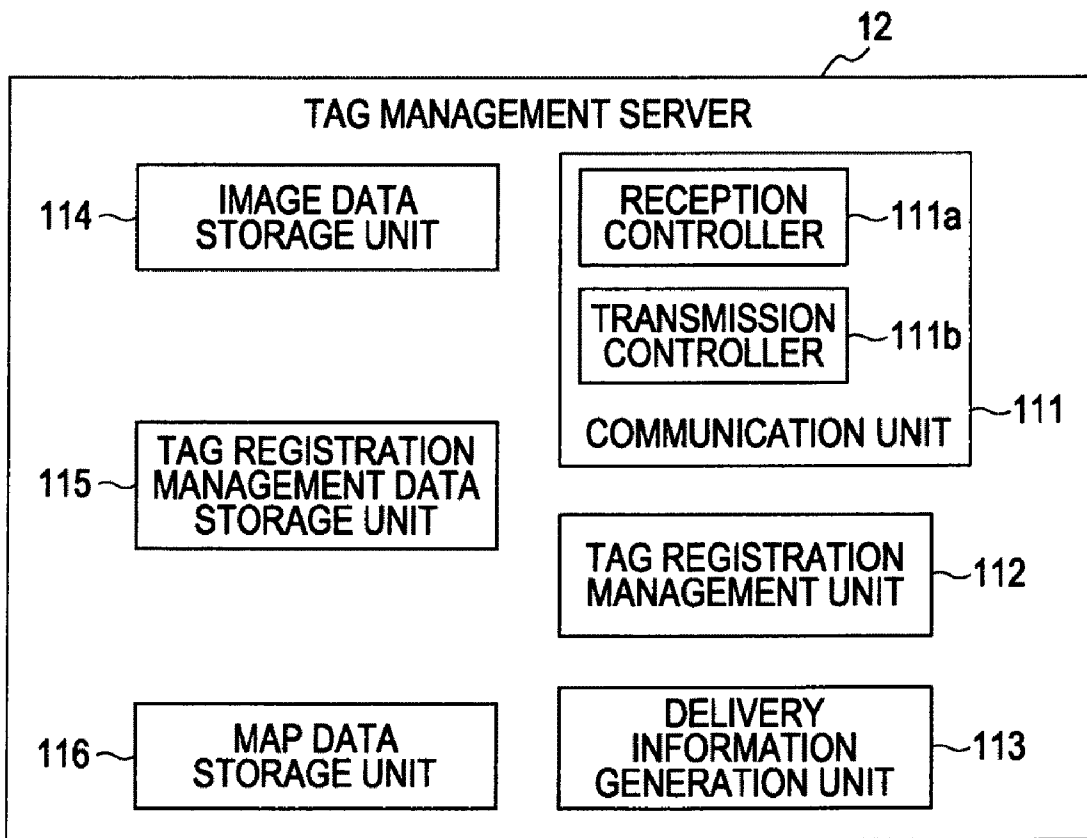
12

TAG MANAGEMENT SERVER

114 IMAGE DATA STORAGE UNIT

RECEPTION CONTROLLER 111a

TRANSMISSION CONTROLLER 111b

COMMUNICATION UNIT 111

115 TAG REGISTRATION MANAGEMENT DATA STORAGE UNIT

TAG REGISTRATION MANAGEMENT UNIT 112

116 MAP DATA STORAGE UNIT

DELIVERY INFORMATION GENERATION UNIT 113